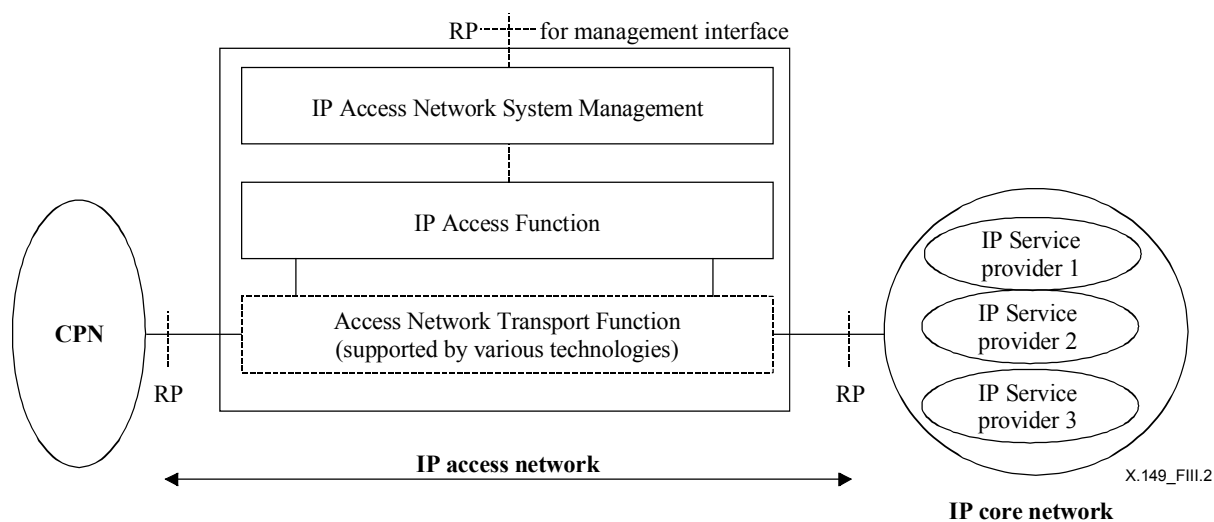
RP for management interface

IP Access Network System Management

IP Access Function

CPN

Access Network Transport Function (supported by various technologies)

RP

RP

IP Service provider 1

IP Service provider 2

IP Service provider 3

IP access network

X.149_FIII.2

IP core network